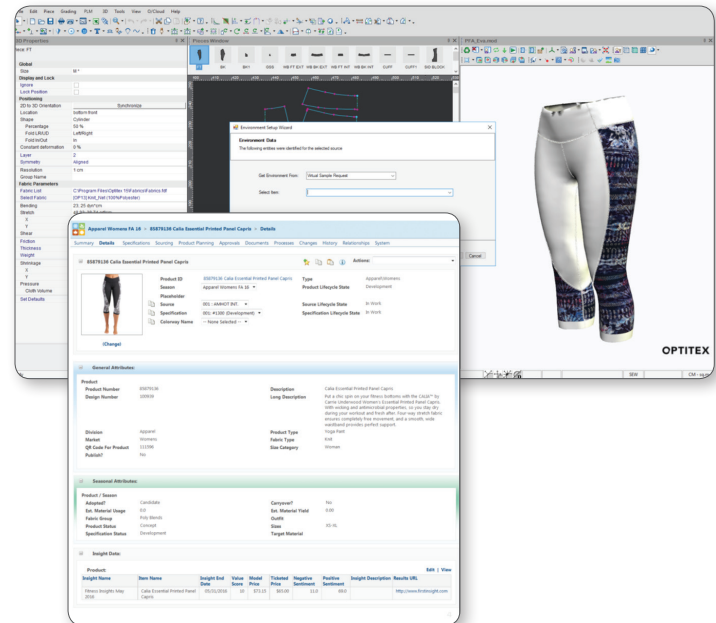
File Edit Piece Grading PLM 3D Tools View O/Cloud Help

3D Properties
Piece: FT

Global
Size M *
Display and Lock
Ignore
Lock Position
Positioning
2D to 3D Orientation Synchronize
Location bottom front
Shape Cylinder
Percentage 50 %
Fold LR/UD Left/Right
Fold In/Out In
Constant deformation 0 %
Layer 2
Symmetric Aligned
Resolution 1 cm
Group Name
Fabric Parameters
Fabric List C:\Program Files\Optitex 15\Fabrics\Fabrics.fdf
Select Fabric OPT23Knit_Hail (100%Polyester)
Bending
Stretch
X
Y
Shear
Friction
Thickness
Weight
Shrinkage
X
Y
Pressure
Cloth Volume
Set Defaults

Pieces Window
FT BK BK1 SIDE WB FT EXT WB BK EXT WB FT INT WB BK INT CUFF CUFF1 SID BLOCK

Environment Setup Wizard
Environment Data
The following entries were identified for the selected source
Get Environment From: Virtual Sample Request
Select Item:
Cancel

PFA_Eva.mod

OPTITEX

SEW

Apparel Womens FA 16 > 85876138 Calia Essential Printed Panel Capris > Details
Summary Details Specifications Sourcing Product Planning Approvals Documents Processes Changes History Relationships System

85876138 Calia Essential Printed Panel Capris
Actions:
Product ID 85876138 Calia Essential Printed Panel Capris
Season Apparel Womens FA 16
Placeholder
Source 001 : AMHOT INT.
Specification 001 #1300 (Development)
Colorway Name -- None Selected --
Type Apparel\Womens
Product Lifecycle State Development
Source Lifecycle State In Work
Specification Lifecycle State In Work
(Change)

General Attributes:
Product
Product Number 85876138
Design Number 100606
Division Apparel
Market Womens
QR Code For Product 111596
Publish? No
Description Calia Essential Printed Panel Capris
Long Description Put a chic spin on your fitness bottoms with the CALIA™ by Carrie Underwood Women's Essential Printed Panel Capris. With wicking and antimicrobial properties, so you stay dry during your workout and fresh after. Four-way stretch fabric ensures completely free movement, and a smooth, wide waistband provides perfect support.
Product Type Yoga Pant
Fabric Type Knit
Size Category Women

Seasonal Attributes:
Product / Season
Adopted? Candidate
Est. Material Usage 0.0
Fabric Group Poly Blends
Product Status Concept
Specification Status Development
Carryover? No
Est. Material Yield 0.00
Outfit
Sizes XS-XL
Target Material

Insight Data:
Product:
Edit | View

| Insight Name | Item Name | Insight End Date | Value Score | Model Price | Ticketed Price | Negative Sentiment | Positive Sentiment | Insight Description | Results URL |
|---|---|---|---|---|---|---|---|---|---|
| Fitness Insights May 2016 | Calia Essential Printed Panel Capris | 05/31/2016 | 10 | $71.15 | $65.00 | 11.0 | 89.0 | | http://www.firstinsight.com |